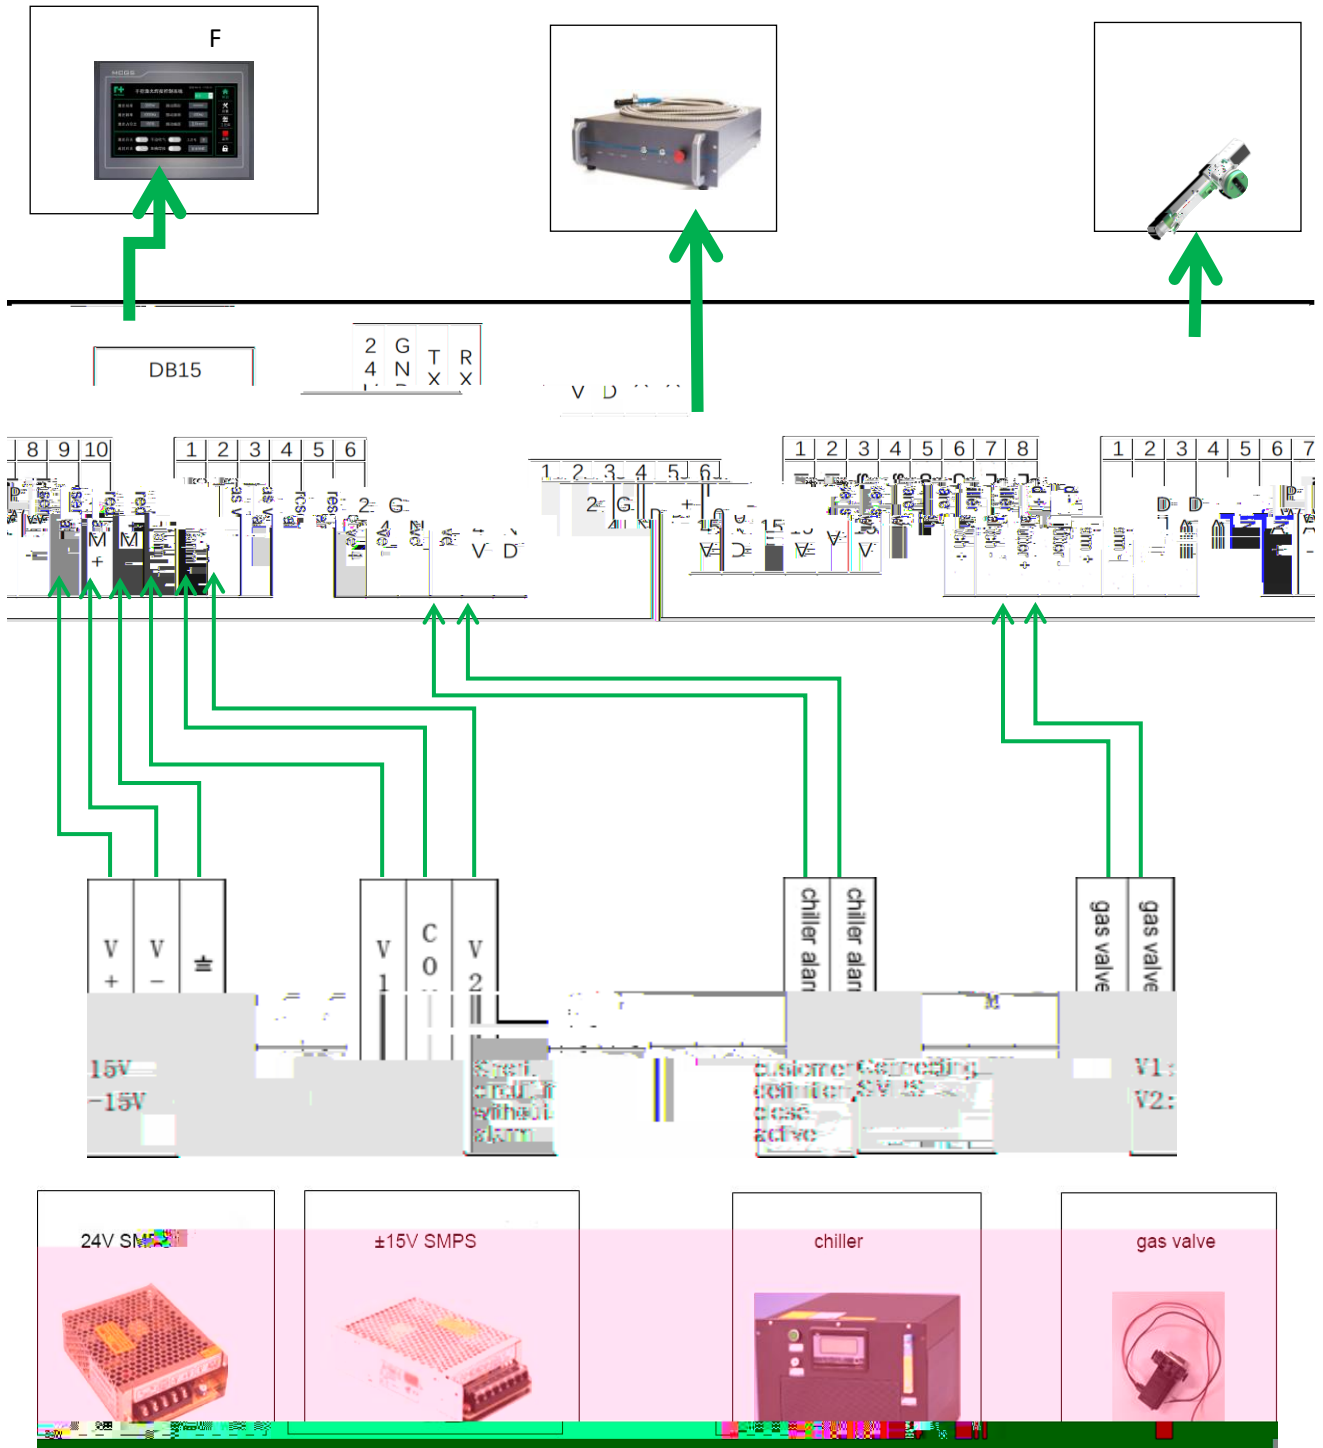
F

DB15

| 2 4 | G N | T X | R X |
|---|---|---|---|

V D

| 8 | 9 | 10 |
|---|---|---|

| 1 | 2 | 3 | 4 | 5 | 6 |
|---|---|---|---|---|---|

| 1 | 2 | 3 | 4 | 5 | 6 |
|---|---|---|---|---|---|

| 1 | 2 | 3 | 4 | 5 | 6 | 7 | 8 |
|---|---|---|---|---|---|---|---|

| 1 | 2 | 3 | 4 | 5 | 6 | 7 |
|---|---|---|---|---|---|---|

M + M

2 G

V D

2 G

15 15

V+ V- ±

V1 CO V2

chiller alarm chiller alarm

gas valve gas valve

15V
-15V

V1:
V2:

24V SMPS

±15V SMPS

chiller

gas valve